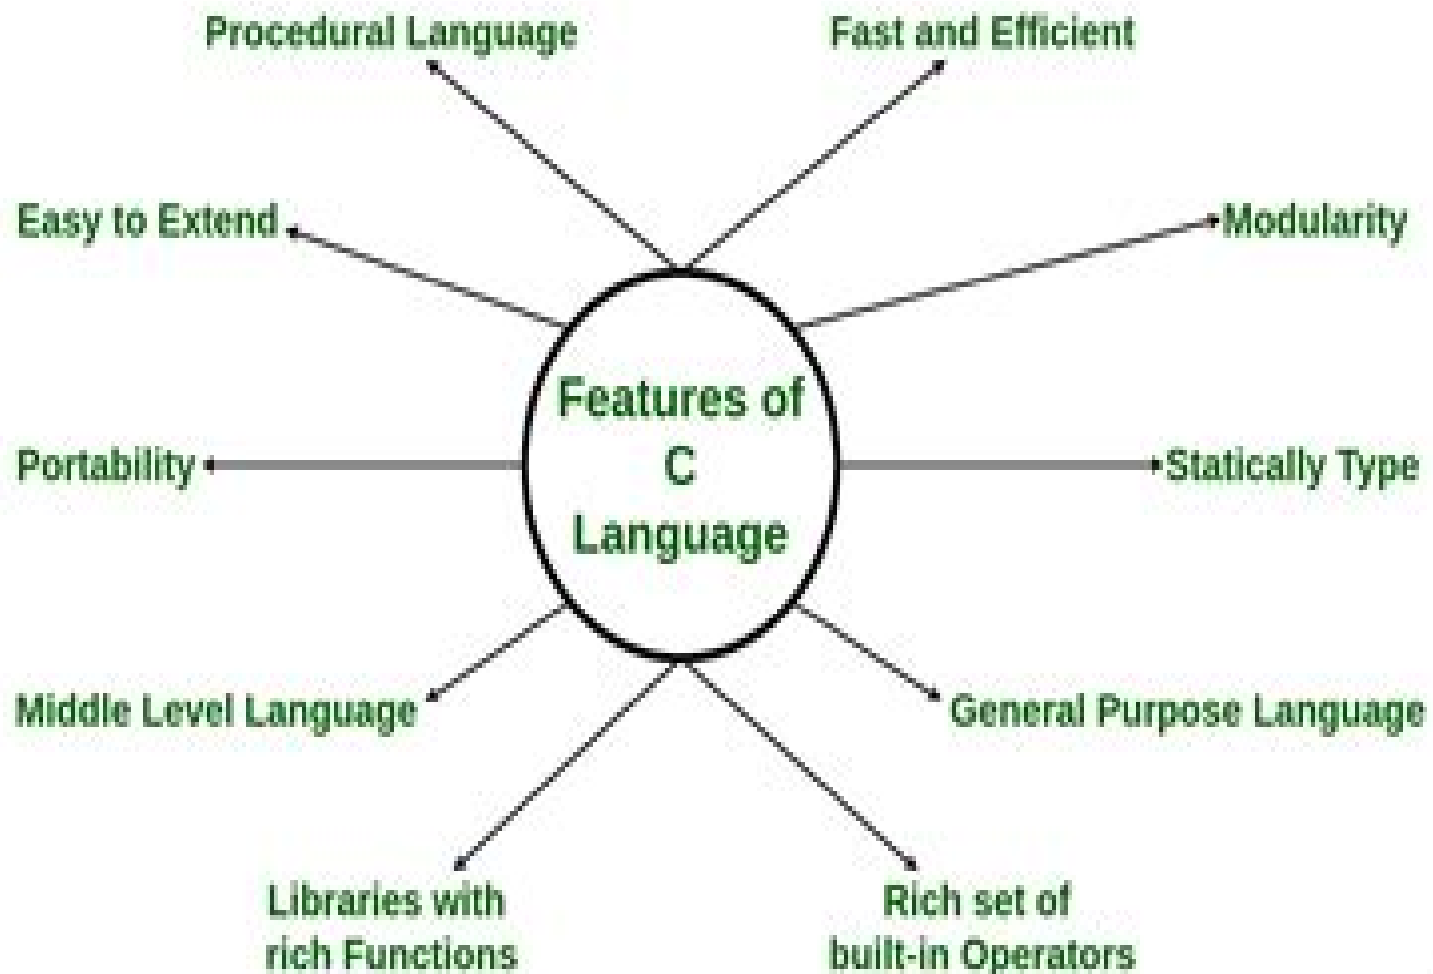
Procedural Language

Fast and Efficient

Easy to Extend

Modularity

Features of C Language

Portability

Statically Type

Middle Level Language

General Purpose Language

Libraries with rich Functions

Rich set of built-in Operators